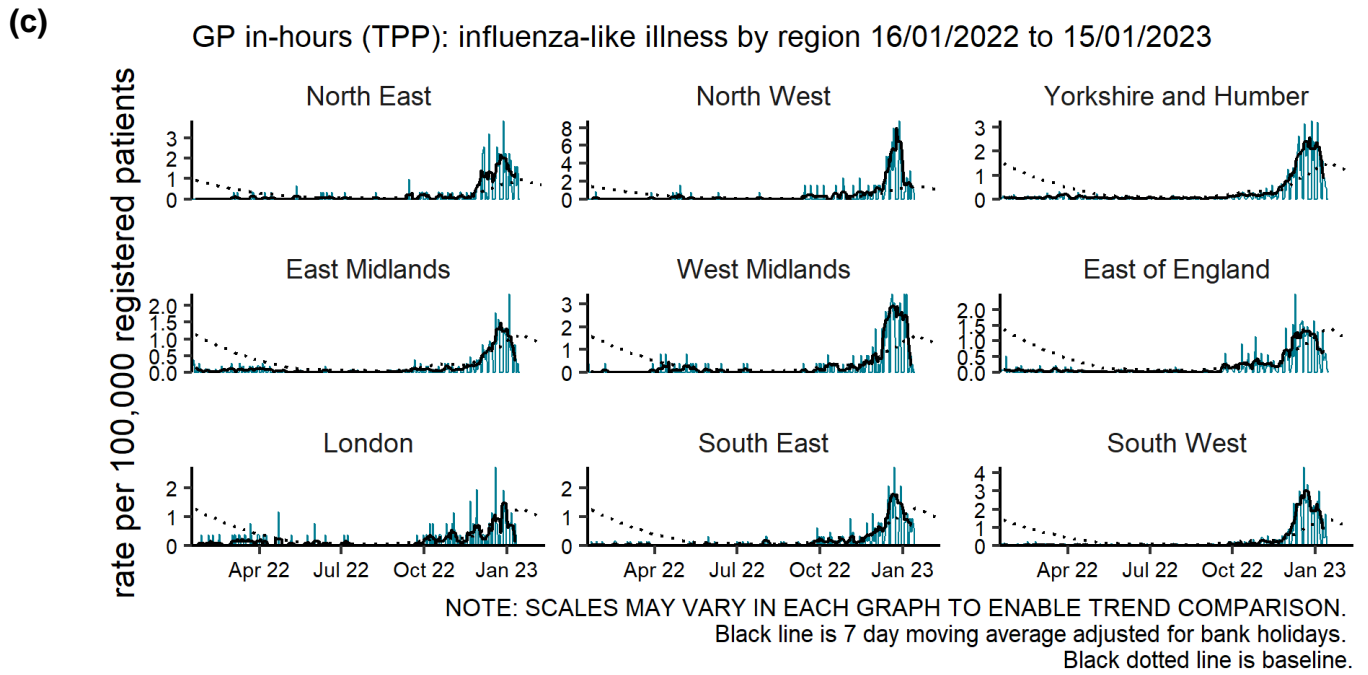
(c)

GP in-hours (TPP): influenza-like illness by region 16/01/2022 to 15/01/2023

rate per 100,000 registered patients

North East
3
2
1
0

North West
8
6
4
2
0

Yorkshire and Humber
3
2
1
0

East Midlands
2.0
1.5
1.0
0.5
0.0

West Midlands
3
2
1
0

East of England
2.0
1.5
1.0
0.5
0.0

London
2
1
0

South East
2
1
0

South West
4
3
2
1
0

Apr 22 Jul 22 Oct 22 Jan 23
Apr 22 Jul 22 Oct 22 Jan 23
Apr 22 Jul 22 Oct 22 Jan 23

NOTE: SCALES MAY VARY IN EACH GRAPH TO ENABLE TREND COMPARISON.
Black line is 7 day moving average adjusted for bank holidays.
Black dotted line is baseline.